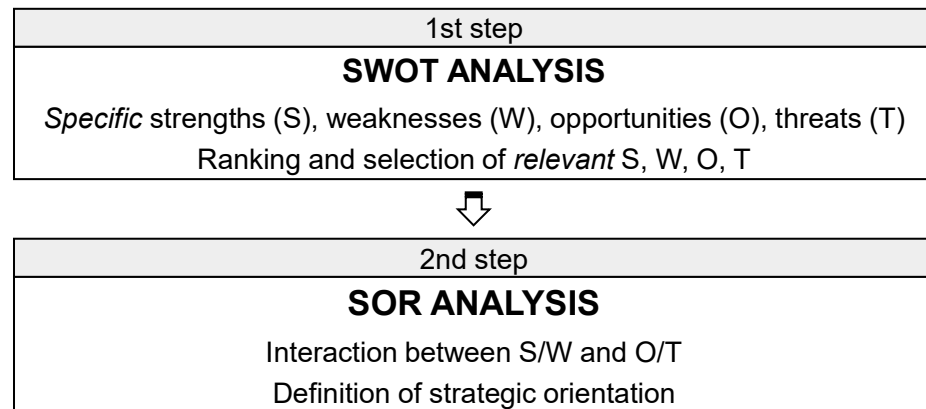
1st step

SWOT ANALYSIS

Specific strengths (S), weaknesses (W), opportunities (O), threats (T)

Ranking and selection of relevant S, W, O, T

2nd step

SOR ANALYSIS

Interaction between S/W and O/T

Definition of strategic orientation